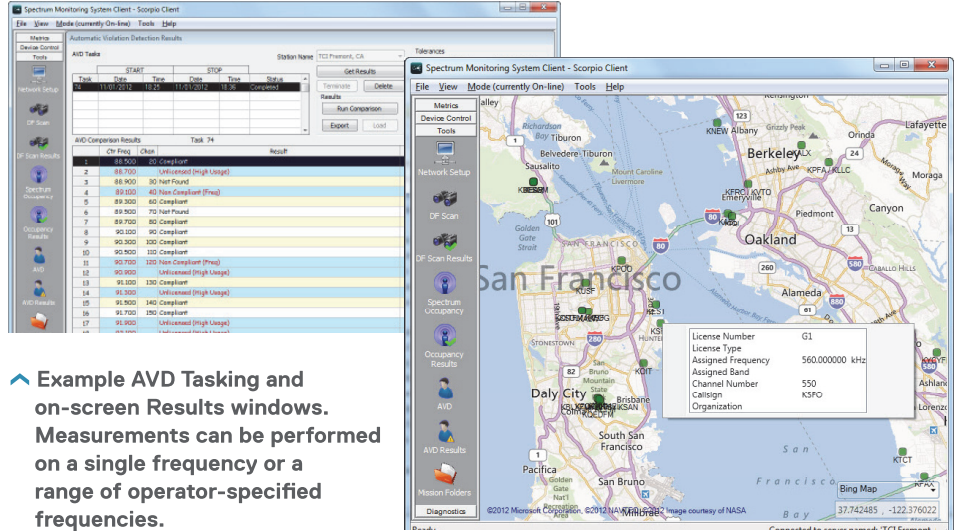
Spectrum Monitoring System Client - Scorpio Client

File View Mode (currently On-line) Tools Help

Metrics
Device Control
Tools

Automatic Violation Detection Results

AVD Tasks

Station Name TCI Fremont, CA

Tolerances

| Task | START Date | START Time | STOP Date | STOP Time | Status |
|---|---|---|---|---|---|
| 74 | 11/01/2012 | 18:25 | 11/01/2012 | 18:36 | Completed |

Get Results
Terminate
Delete
Results
Run Comparison
Export
Load

Network Setup
DF Scan
DF Scan Results
Spectrum Occupancy
Occupancy Results
AVD
AVD Results

AVD Comparison Results Task 74

| | Ctr Freq | Chan | Result |
|---|---|---|---|
| 1 | 88.500 | 20 | Compliant |
| 2 | 88.700 | | Unlicensed (High Usage) |
| 3 | 88.900 | 30 | Not Found |
| 4 | 89.100 | 40 | Non Compliant (Freq) |
| 5 | 89.300 | 60 | Compliant |
| 6 | 89.500 | 70 | Not Found |
| 7 | 89.700 | 80 | Compliant |
| 8 | 90.100 | 90 | Compliant |
| 9 | 90.300 | 100 | Compliant |
| 10 | 90.500 | 110 | Compliant |
| 11 | 90.700 | 120 | Non Compliant (Freq) |
| 12 | 90.900 | | Unlicensed (High Usage) |
| 13 | 91.100 | 130 | Compliant |
| 14 | 91.300 | | Unlicensed (High Usage) |
| 15 | 91.500 | 140 | Compliant |
| 16 | 91.700 | 150 | Compliant |
| 17 | 91.900 | | Unlicensed (High Usage) |

Spectrum Monitoring System Client - Scorpio Client

File View Mode (currently On-line) Tools Help

Metrics
Device Control
Tools
Network Setup
DF Scan
DF Scan Results
Spectrum Occupancy
Occupancy Results
AVD
AVD Results
Mission Folders
Diagnostics

Tiburon Belvedere Tiburon Sausalito Richardson Bay Golden Gate Strait San Francisco Daly City San Bruno Mountain State Park Brisbane South San Francisco Pacifica Berkeley Oakland Piedmont Emeryville Alameda Orinda Lafayette Moraga Canyon Albany Kensington Mount Caroline Livermore KNEW Albany KPFA KLLC KFRC KYTO KPOO KCSF KOIT KSAN KTCT STONESTOWN 101 80 580 24 13 82 280 880 160 260 1 4

License Number G1
License Type
Assigned Frequency 560.000000 kHz
Assigned Band
Channel Number 550
Callsign KSFO
Organization

Bing Map
37.742485 , -122.376022
©2012 Microsoft Corporation ©2012 NAVTEQ ©2012 Image courtesy of NASA
Ready
Connected to server named: 'TCI Fremont

Example AVD Tasking and on-screen Results windows. Measurements can be performed on a single frequency or a range of operator-specified frequencies.